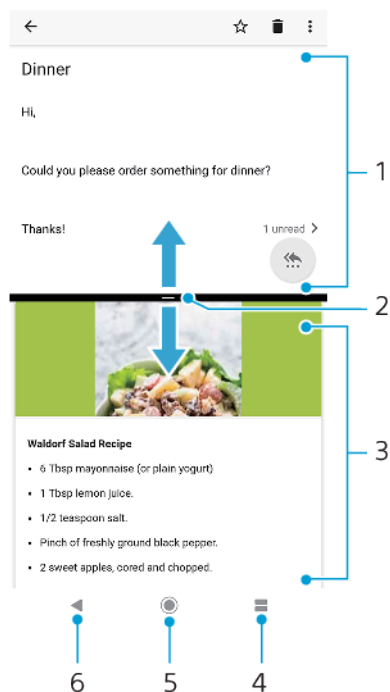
Dinner

Hi,

Could you please order something for dinner?

Thanks!

1 unread >

1

2

3

Waldorf Salad Recipe

- 6 Tbsp mayonnaise (or plain yogurt)
- 1 Tbsp lemon juice.
- 1/2 teaspoon salt.
- Pinch of freshly ground black pepper.
- 2 sweet apples, cored and chopped.

6

5

4